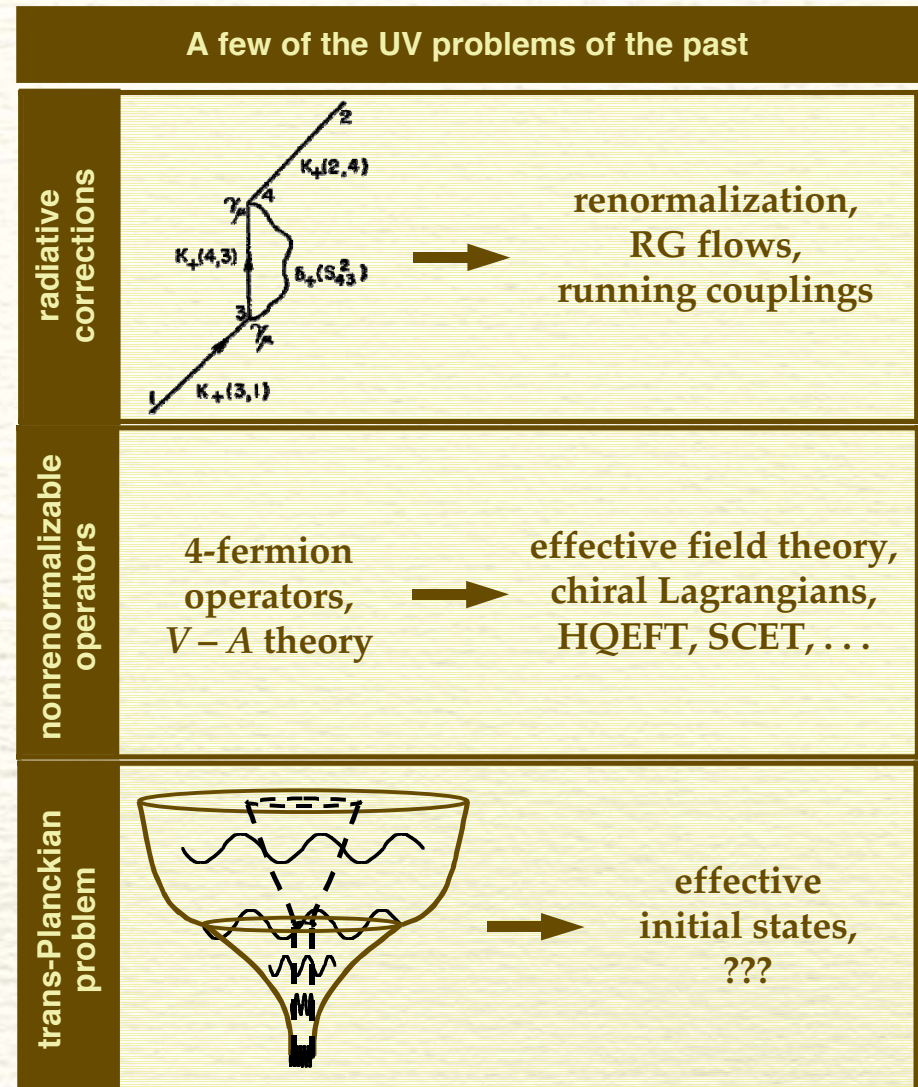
A few of the UV problems of the past

radiative corrections

2

$K_+(2,4)$

$\gamma_\mu$ 4

$K_+(4,3)$

$\delta_+(s_{43}^2)$

3 $\gamma_\mu$

1

$K_+(3,1)$

renormalization, RG flows, running couplings

nonrenormalizable operators

4-fermion operators, $V-A$ theory

effective field theory, chiral Lagrangians, HQEFT, SCET, . . .

trans-Planckian problem

effective initial states, ???